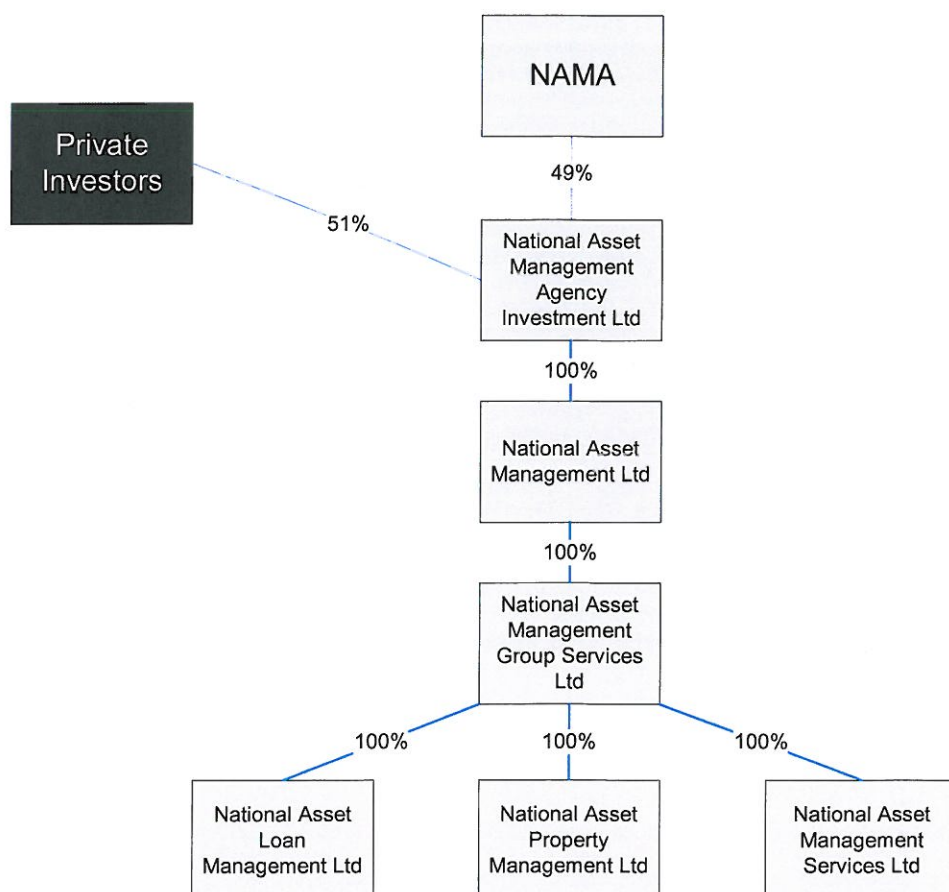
NAMA

Private Investors

49%

51%

National Asset Management Agency Investment Ltd

100%

National Asset Management Ltd

100%

National Asset Management Group Services Ltd

100%

100%

100%

National Asset Loan Management Ltd

National Asset Property Management Ltd

National Asset Management Services Ltd